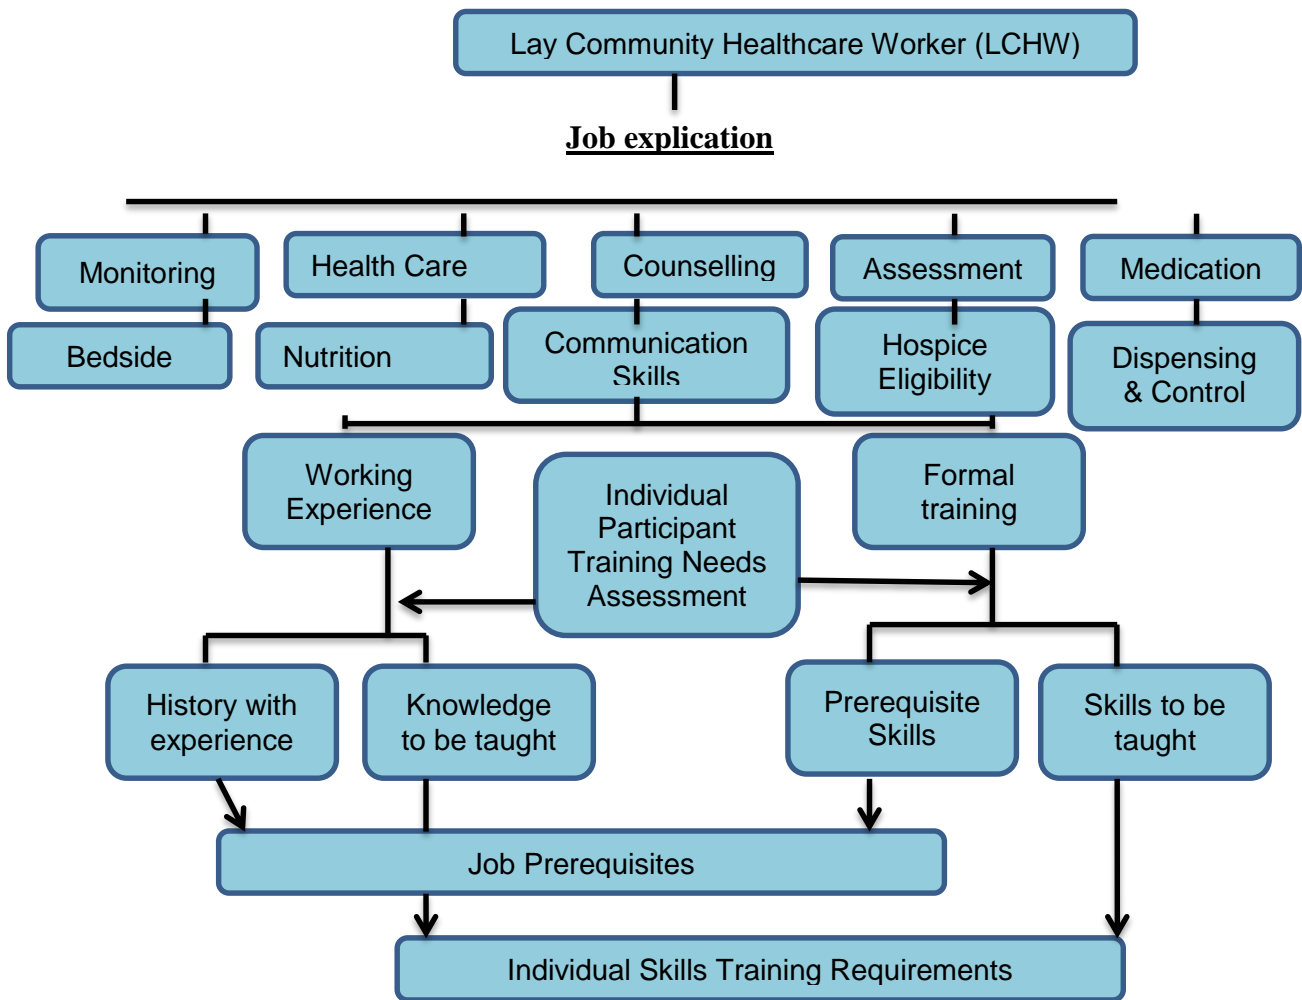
Lay Community Healthcare Worker (LCHW)

Job explication

Monitoring

Health Care

Counselling

Assessment

Medication

Bedside

Nutrition

Communication Skills

Hospice Eligibility

Dispensing & Control

Working Experience

Individual Participant Training Needs Assessment

Formal training

History with experience

Knowledge to be taught

Prerequisite Skills

Skills to be taught

Job Prerequisites

Individual Skills Training Requirements